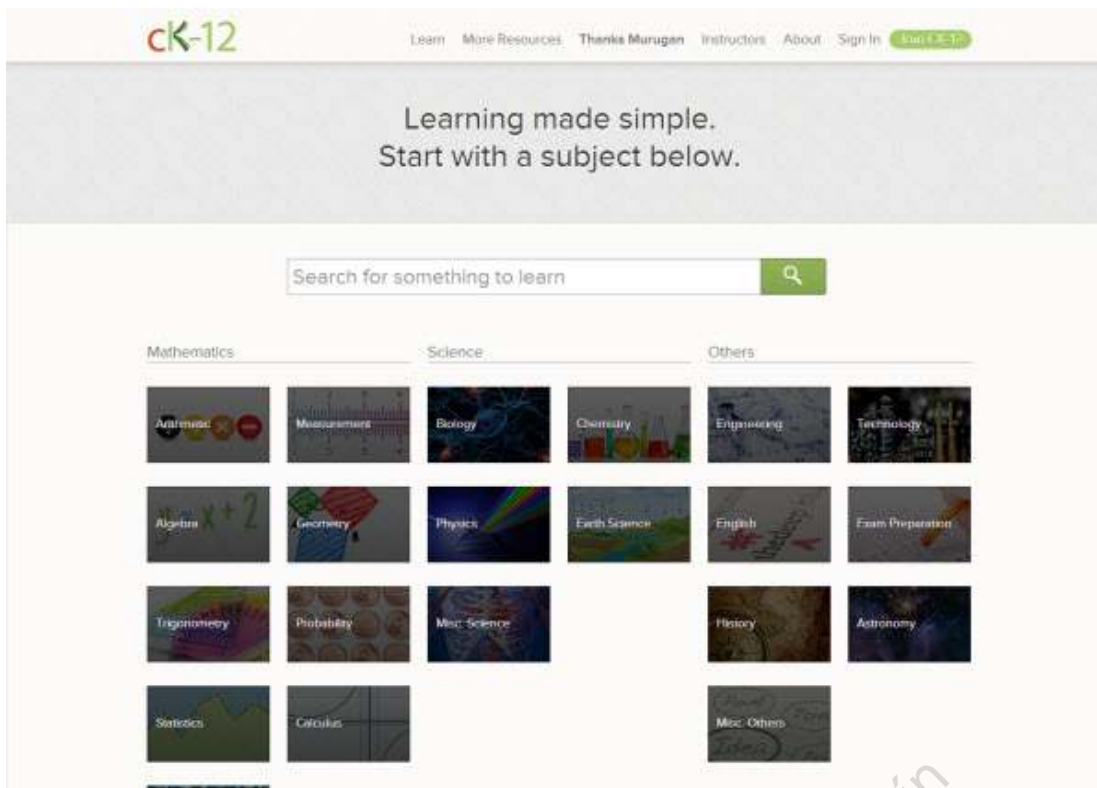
cK-12

Learn More Resources Thanks Murugan Instructors About Sign In Join CK-12

Learning made simple.
Start with a subject below.

Search for something to learn

Mathematics

Arithmetic

Measurement

Algebra

Geometry

Trigonometry

Probability

Statistics

Calculus

Science

Biology

Chemistry

Physics

Earth Science

Misc. Science

Others

Engineering

Technology

English

Exam Preparation

History

Astronomy

Misc. Others